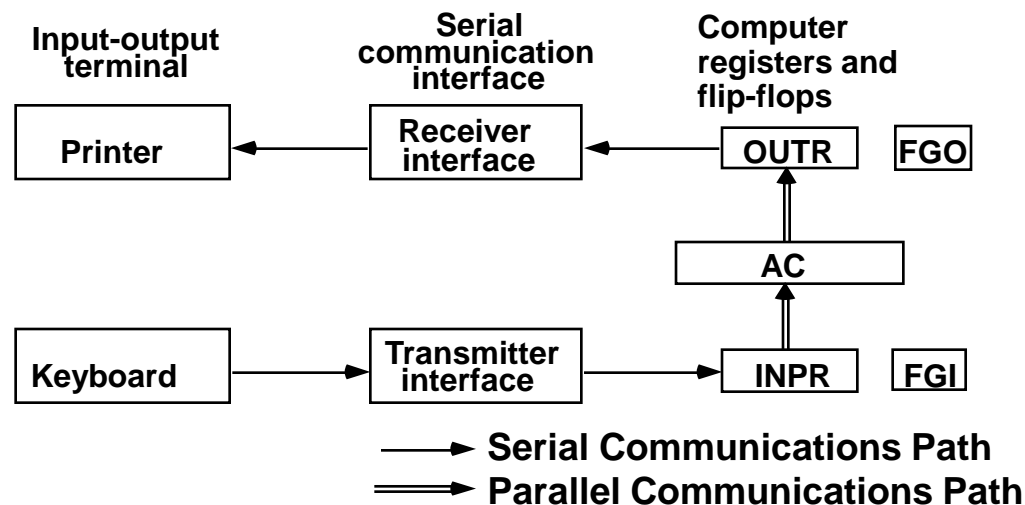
Input-output terminal

Serial communication interface

Computer registers and flip-flops

Printer

Receiver interface

OUTR

FGO

AC

Keyboard

Transmitter interface

INPR

FGI

Serial Communications Path

Parallel Communications Path